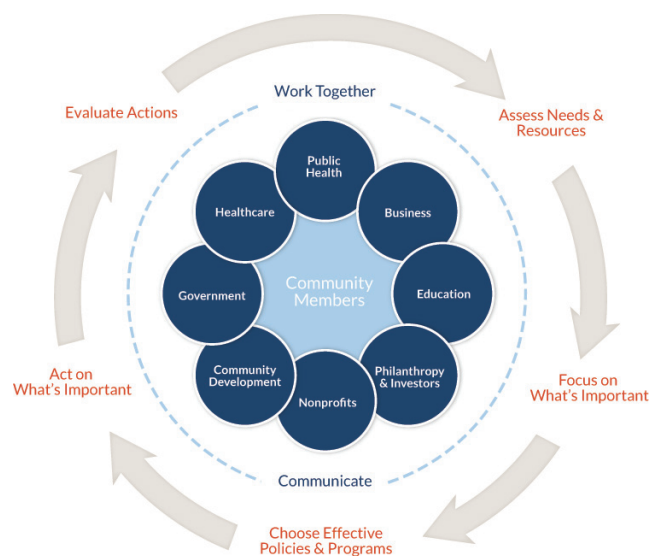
Work Together

Evaluate Actions

Assess Needs & Resources

Public Health

Healthcare

Business

Community Members

Government

Education

Community Development

Philanthropy & Investors

Nonprofits

Act on What's Important

Focus on What's Important

Communicate

Choose Effective Policies & Programs